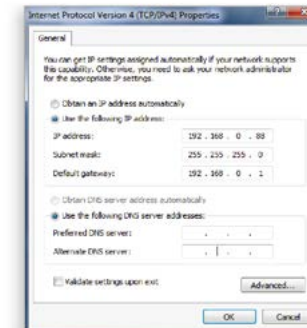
Internet Protocol Version 4 (TCP/IPv4) Properties

General

You can get IP settings assigned automatically if your network supports this capability. Otherwise, you need to ask your network administrator for the appropriate IP settings.

Obtain an IP address automatically

Use the following IP address:

IP address: 192 . 168 . 0 . 88

Subnet mask: 255 . 255 . 255 . 0

Default gateway: 192 . 168 . 0 . 1

Obtain DNS server address automatically

Use the following DNS server addresses:

Preferred DNS server: . . .

Alternate DNS server: . . .

Validate settings upon exit

Advanced...

OK

Cancel